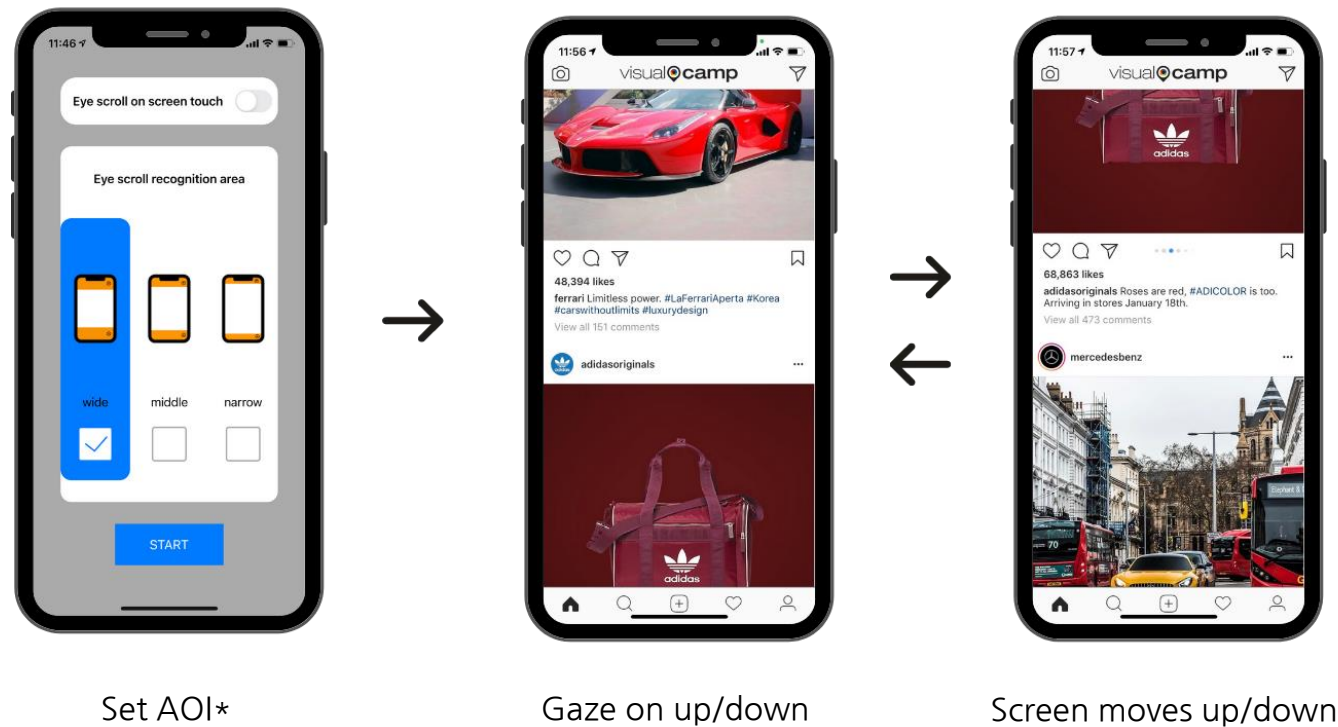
11:46

Eye scroll on screen touch

Eye scroll recognition area

wide

middle

narrow

START

Set AOI*

11:56

visualcamp

48,394 likes

ferrari Limitless power. #LaFerrariAperta #Korea #carswithoutlimits #luxurydesign

View all 151 comments

adidasoriginals

adidas

Gaze on up/down

11:57

visualcamp

adidas

68,863 likes

adidasoriginals Roses are red, #ADICOLOR is too. Arriving in stores January 18th.

View all 473 comments

mercedesbenz

70

Screen moves up/down